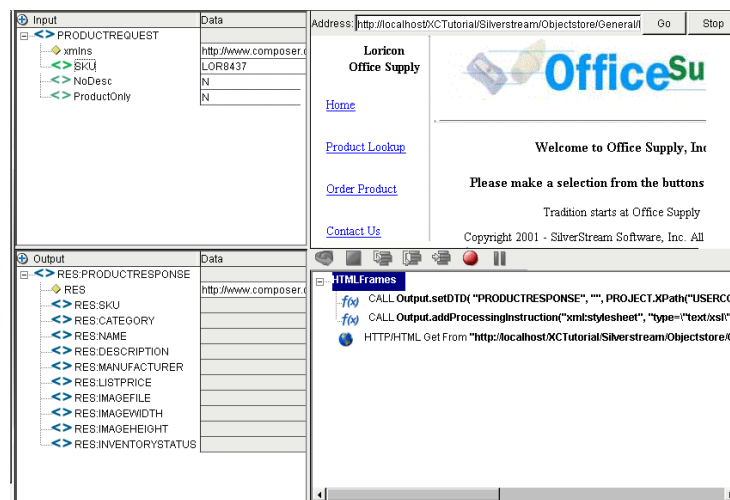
Input | Data

PRODUCTREQUEST
xmlns | http://www.composer.c
SKU | LOR8437
NoDesc | N
ProductOnly | N

Address: http://localhost/XCTutorial/Silverstream/Objectstore/General/ Go Stop

Loricon
Office Supply

OfficeSu

Home

Product Lookup

Order Product

Contact Us

Welcome to Office Supply, Inc

Please make a selection from the buttons

Tradition starts at Office Supply

Copyright 2001 - SilverStream Software, Inc. All

Output | Data

RES:PRODUCTRESPONSE
RES | http://www.composer.c
RES:SKU
RES:CATEGORY
RES:NAME
RES:DESCRIPTION
RES:MANUFACTURER
RES:LISTPRICE
RES:IMAGEFILE
RES:IMAGEWIDTH
RES:IMAGEHEIGHT
RES:INVENTORYSTATUS

HTMLFrames
$f(x)$ CALL Output.setDTD( "PRODUCTRESPONSE", "", PROJECT.XPath("USERCO
$f(x)$ CALL Output.addProcessingInstruction("xml:stylesheet", "type=\"text/xsl\"
HTTP/HTML Get From "http://localhost/XCTutorial/Silverstream/Objectstore/